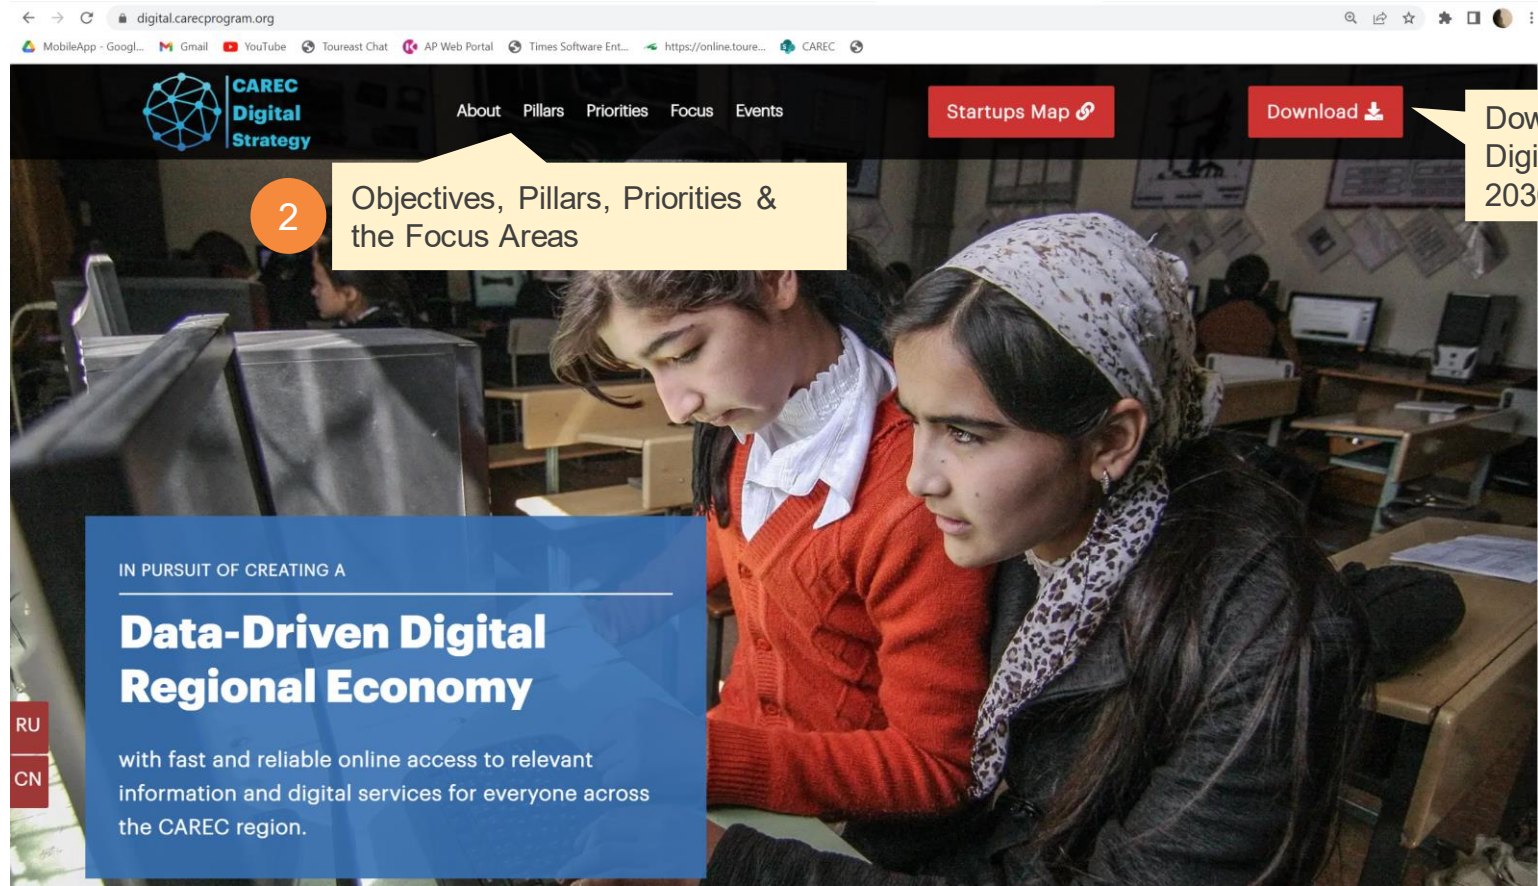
digital.carecprogram.org

MobileApp - Googl... Gmail YouTube Toureast Chat AP Web Portal Times Software Ent... https://online.toure... CAREC

CAREC Digital Strategy

About Pillars Priorities Focus Events

Startups Map

Download

Dow
Digi
203

2

Objectives, Pillars, Priorities & the Focus Areas

IN PURSUIT OF CREATING A

Data-Driven Digital Regional Economy

with fast and reliable online access to relevant information and digital services for everyone across the CAREC region.

RU

CN